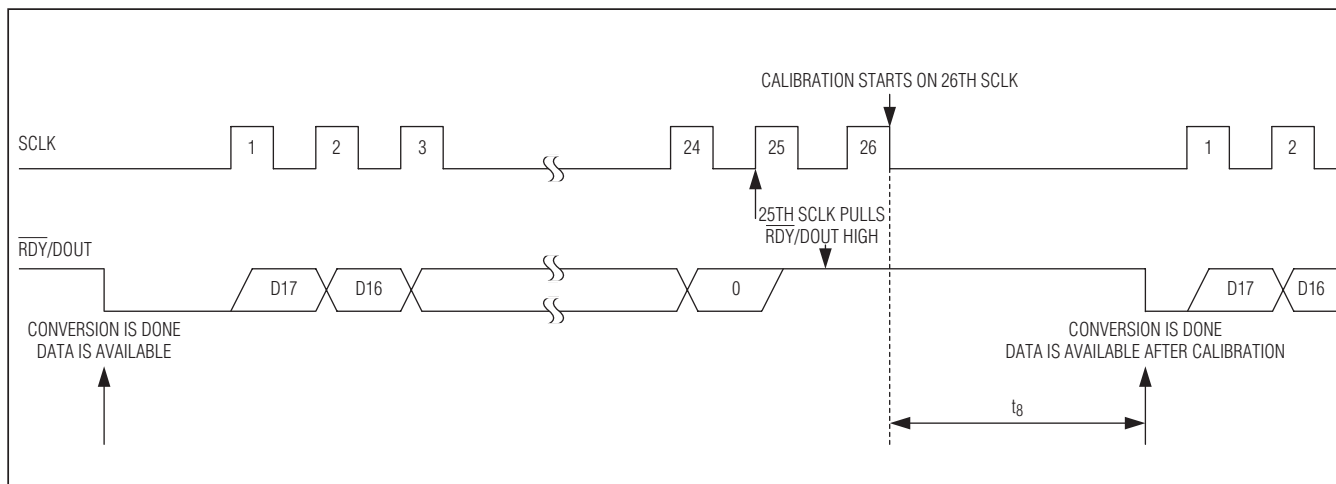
CALIBRATION STARTS ON 26TH SCLK

SCLK

1 2 3 24 25 26 1 2

25TH SCLK PULLS $\overline{RDY}$/DOUT HIGH

$\overline{RDY}$/DOUT

D17 D16 0 D17 D16

CONVERSION IS DONE
DATA IS AVAILABLE

CONVERSION IS DONE
DATA IS AVAILABLE AFTER CALIBRATION

$t_8$